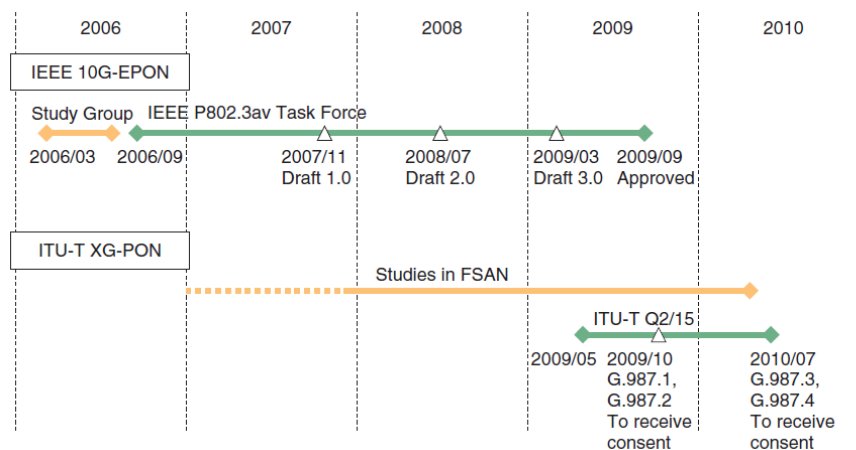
2006 2007 2008 2009 2010

IEEE 10G-EPON

Study Group IEEE P802.3av Task Force

2006/03 2006/09 2007/11 Draft 1.0 2008/07 Draft 2.0 2009/03 Draft 3.0 2009/09 Approved

ITU-T XG-PON

Studies in FSAN

ITU-T Q2/15

2009/05 2009/10 G.987.1, G.987.2 To receive consent 2010/07 G.987.3, G.987.4 To receive consent